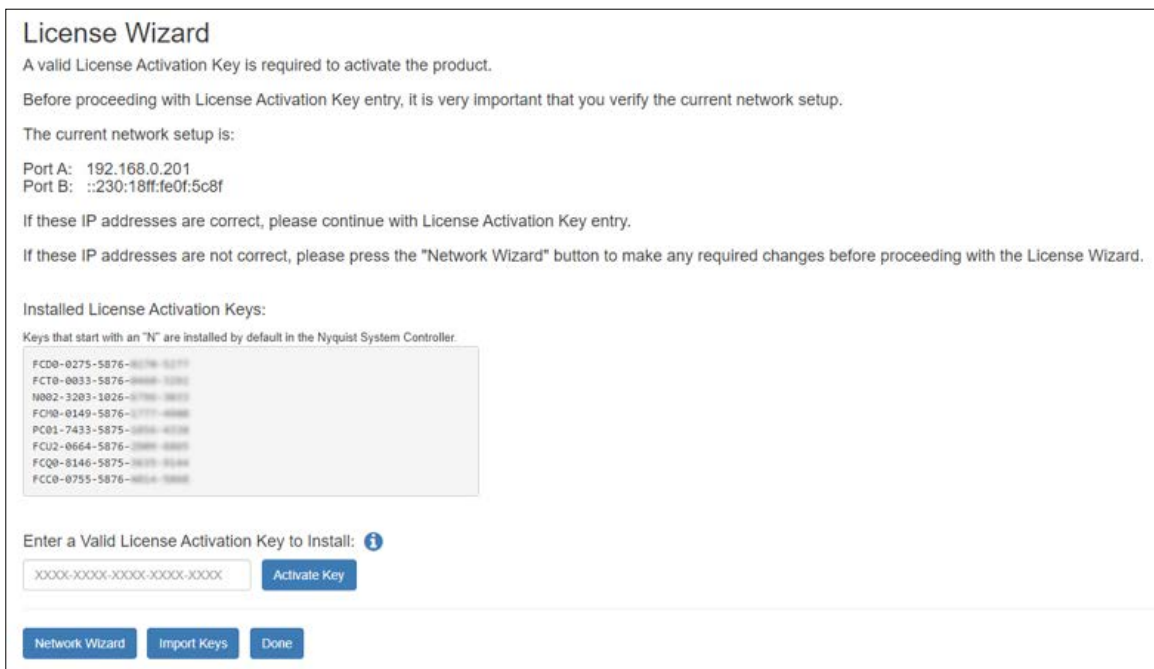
License Wizard

A valid License Activation Key is required to activate the product.

Before proceeding with License Activation Key entry, it is very important that you verify the current network setup.

The current network setup is:

Port A: 192.168.0.201
Port B: ::230:18ff:fe0f:5c8f

If these IP addresses are correct, please continue with License Activation Key entry.

If these IP addresses are not correct, please press the "Network Wizard" button to make any required changes before proceeding with the License Wizard.

Installed License Activation Keys:

Keys that start with an "N" are installed by default in the Nyquist System Controller.

FCD0-0275-5876-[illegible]
FCT0-0033-5876-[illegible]
N002-3203-1026-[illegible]
FCM0-0149-5876-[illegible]
PC01-7433-5875-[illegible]
FCU2-0664-5876-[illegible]
FCQ0-8146-5875-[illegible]
FCC0-0755-5876-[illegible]

Enter a Valid License Activation Key to Install:

XXXX-XXXX-XXXX-XXXX-XXXX

Activate Key

Network Wizard Import Keys Done